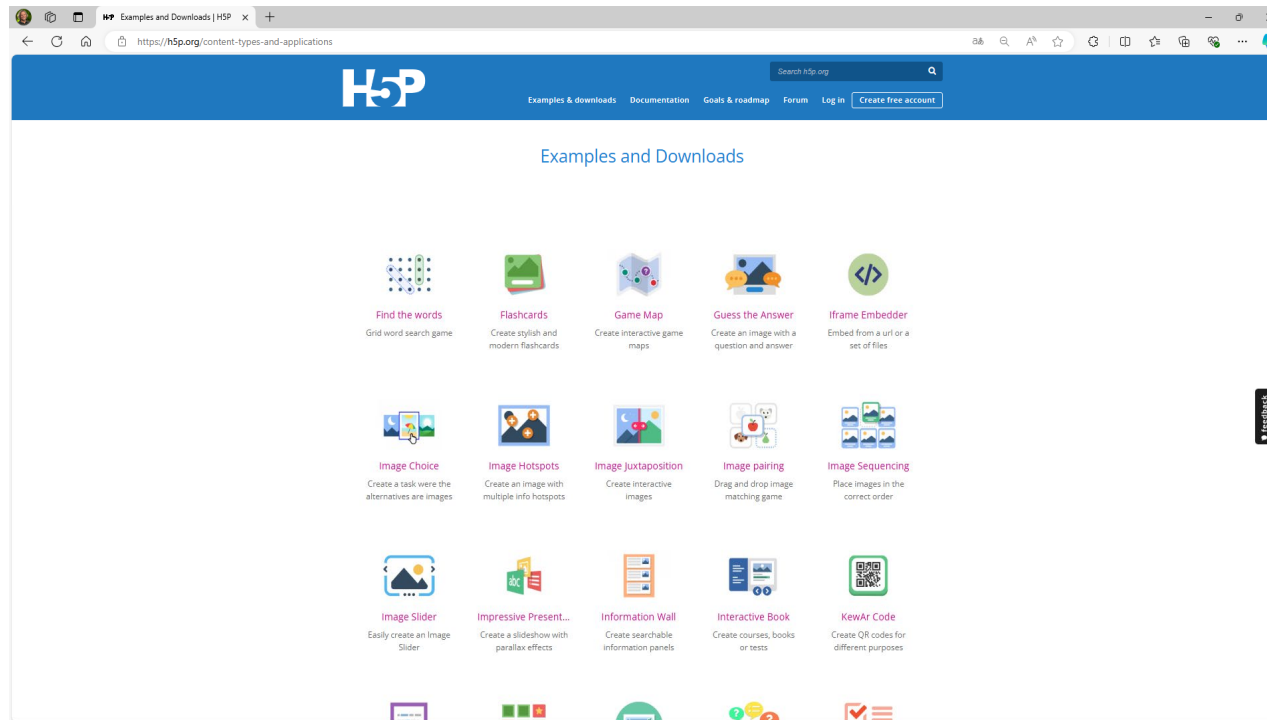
Examples and Downloads | H5P

https://h5p.org/content-types-and-applications

H5P

Search h5p.org

Examples & downloads Documentation Goals & roadmap Forum Log in Create free account

Examples and Downloads

Find the words
Grid word search game

Flashcards
Create stylish and modern flashcards

Game Map
Create interactive game maps

Guess the Answer
Create an image with a question and answer

Iframe Embedder
Embed from a url or a set of files

Image Choice
Create a task were the alternatives are images

Image Hotspots
Create an image with multiple info hotspots

Image Juxtaposition
Create interactive images

Image pairing
Drag and drop image matching game

Image Sequencing
Place images in the correct order

Image Slider
Easily create an Image Slider

Impressive Present...
Create a slideshow with parallax effects

Information Wall
Create searchable information panels

Interactive Book
Create courses, books or tests

KewAr Code
Create QR codes for different purposes

feedback